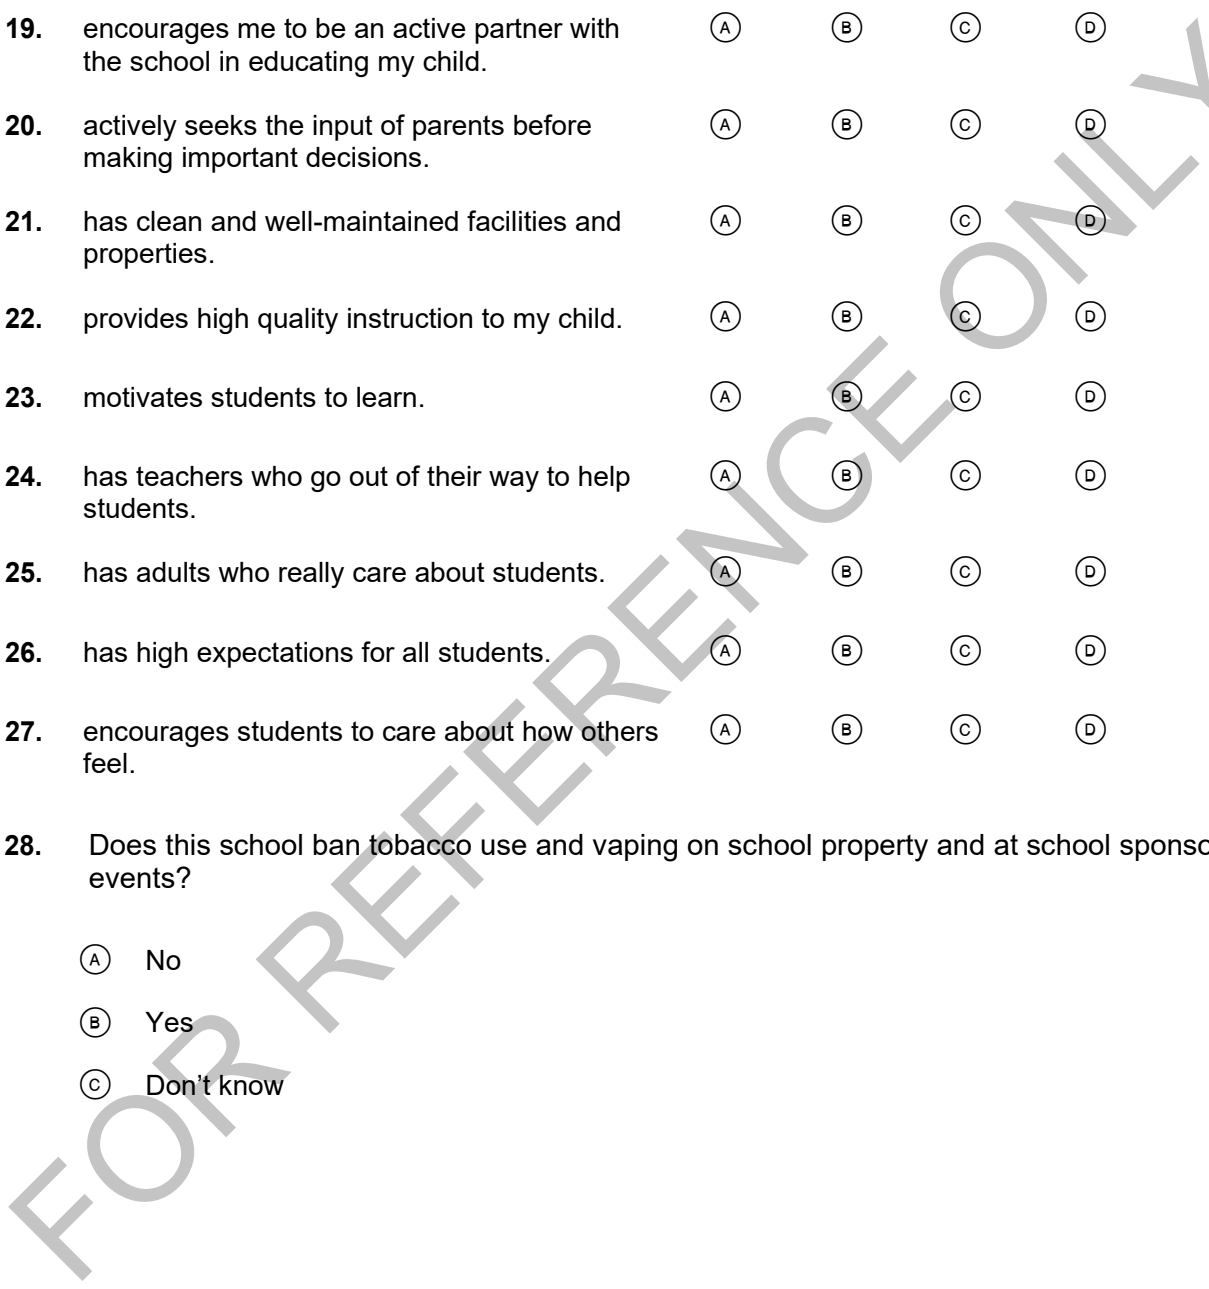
**19.** encourages me to be an active partner with the school in educating my child. Ⓐ Ⓑ Ⓒ Ⓓ

**20.** actively seeks the input of parents before making important decisions. Ⓐ Ⓑ Ⓒ Ⓓ

**21.** has clean and well-maintained facilities and properties. Ⓐ Ⓑ Ⓒ Ⓓ

**22.** provides high quality instruction to my child. Ⓐ Ⓑ Ⓒ Ⓓ

**23.** motivates students to learn. Ⓐ Ⓑ Ⓒ Ⓓ

**24.** has teachers who go out of their way to help students. Ⓐ Ⓑ Ⓒ Ⓓ

**25.** has adults who really care about students. Ⓐ Ⓑ Ⓒ Ⓓ

**26.** has high expectations for all students. Ⓐ Ⓑ Ⓒ Ⓓ

**27.** encourages students to care about how others feel. Ⓐ Ⓑ Ⓒ Ⓓ

**28.** Does this school ban tobacco use and vaping on school property and at school sponso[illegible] events?

Ⓐ No

Ⓑ Yes

Ⓒ Don't know

FOR REFERENCE ONLY